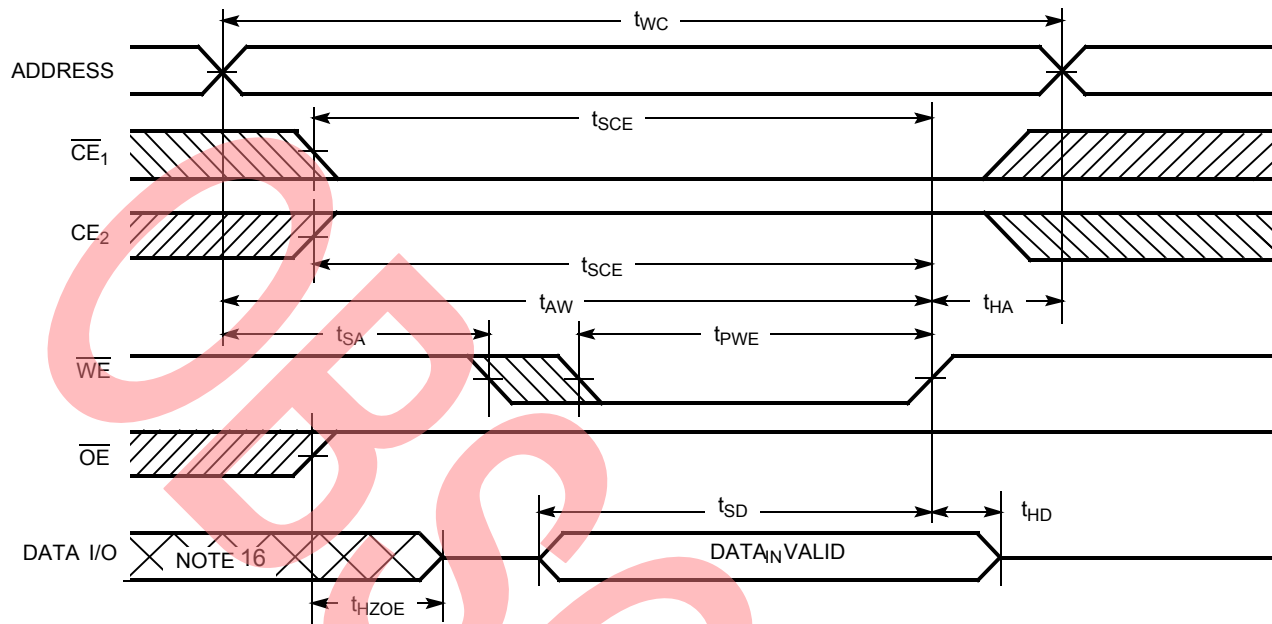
$t_{WC}$

ADDRESS

$t_{SCE}$

$\overline{CE}_1$

$CE_2$

$t_{SCE}$

$t_{AW}$

$t_{HA}$

$t_{SA}$

$t_{PWE}$

$\overline{WE}$

$\overline{OE}$

$t_{SD}$

$t_{HD}$

DATA I/O

NOTE 16

DATA$_{IN}$ VALID

$t_{HZOE}$

OBS